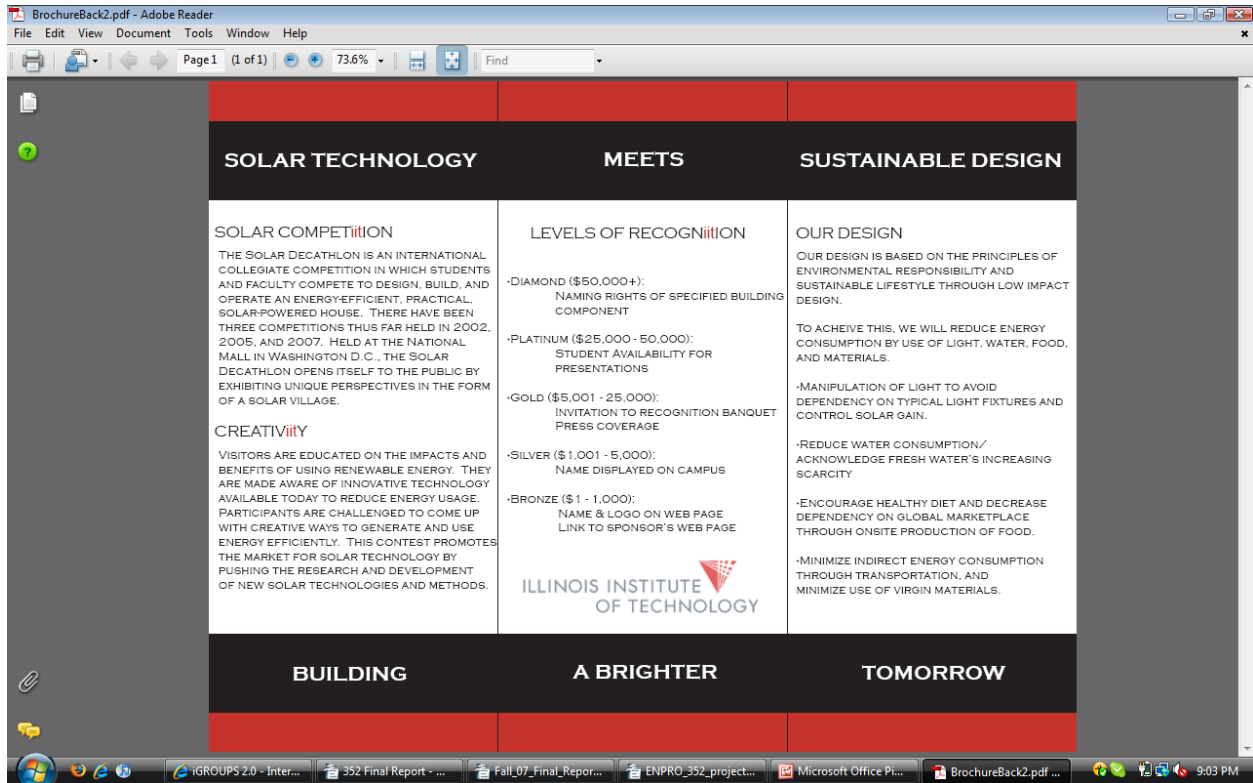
BrochureBack2.pdf - Adobe Reader
File Edit View Document Tools Window Help

Page 1 (1 of 1) 73.6% Find

SOLAR TECHNOLOGY

MEETS

SUSTAINABLE DESIGN

SOLAR COMPETIitION

The Solar Decathlon is an international collegiate competition in which students and faculty compete to design, build, and operate an energy-efficient, practical, solar-powered house. There have been three competitions thus far held in 2002, 2005, and 2007. Held at the National Mall in Washington D.C., the Solar Decathlon opens itself to the public by exhibiting unique perspectives in the form of a solar village.

CREATIViitY

Visitors are educated on the impacts and benefits of using renewable energy. They are made aware of innovative technology available today to reduce energy usage. Participants are challenged to come up with creative ways to generate and use energy efficiently. This contest promotes the market for solar technology by pushing the research and development of new solar technologies and methods.

LEVELS OF RECOGNiitION

·Diamond ($50,000+):
Naming rights of specified building component

·Platinum ($25,000 - 50,000):
Student availability for presentations

·Gold ($5,001 - 25,000):
Invitation to recognition banquet
Press coverage

·Silver ($1,001 - 5,000):
Name displayed on campus

·Bronze ($1 - 1,000):
Name & logo on web page
Link to sponsor's web page

ILLINOIS INSTITUTE OF TECHNOLOGY

OUR DESIGN

Our design is based on the principles of environmental responsibility and sustainable lifestyle through low impact design.

To acheive this, we will reduce energy consumption by use of light, water, food, and materials.

·Manipulation of light to avoid dependency on typical light fixtures and control solar gain.

·Reduce water consumption/ acknowledge fresh water's increasing scarcity

·Encourage healthy diet and decrease dependency on global marketplace through onsite production of food.

·Minimize indirect energy consumption through transportation, and minimize use of virgin materials.

BUILDING

A BRIGHTER

TOMORROW

iGROUPS 2.0 - Inter... 352 Final Report - ... Fall_07_Final_Repor... ENPRO_352_project... Microsoft Office Pi... BrochureBack2.pdf ... 9:03 PM